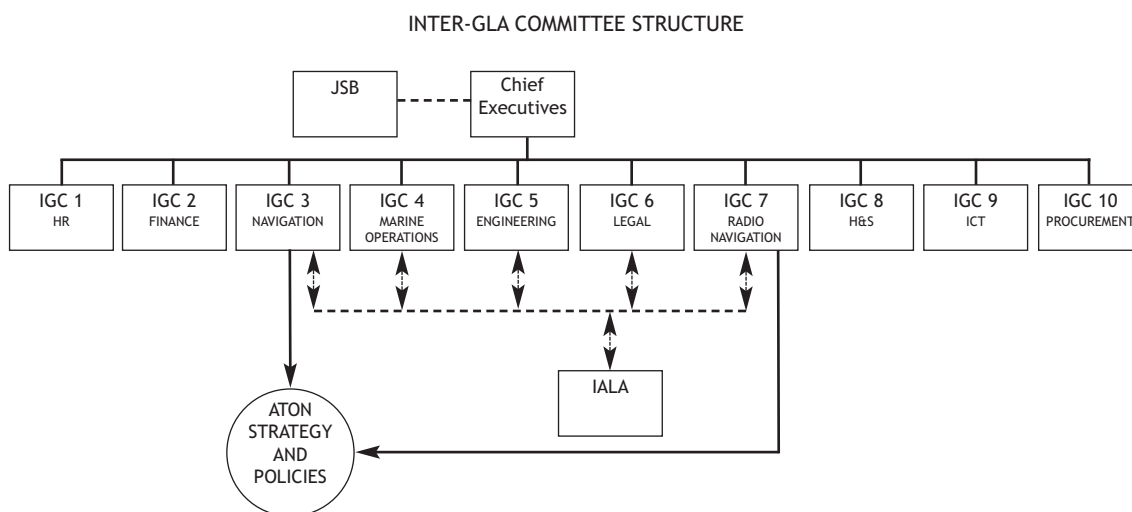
INTER-GLA COMMITTEE STRUCTURE

JSB

Chief Executives

IGC 1 HR

IGC 2 FINANCE

IGC 3 NAVIGATION

IGC 4 MARINE OPERATIONS

IGC 5 ENGINEERING

IGC 6 LEGAL

IGC 7 RADIO NAVIGATION

IGC 8 H&S

IGC 9 ICT

IGC 10 PROCUREMENT

IALA

ATON STRATEGY AND POLICIES